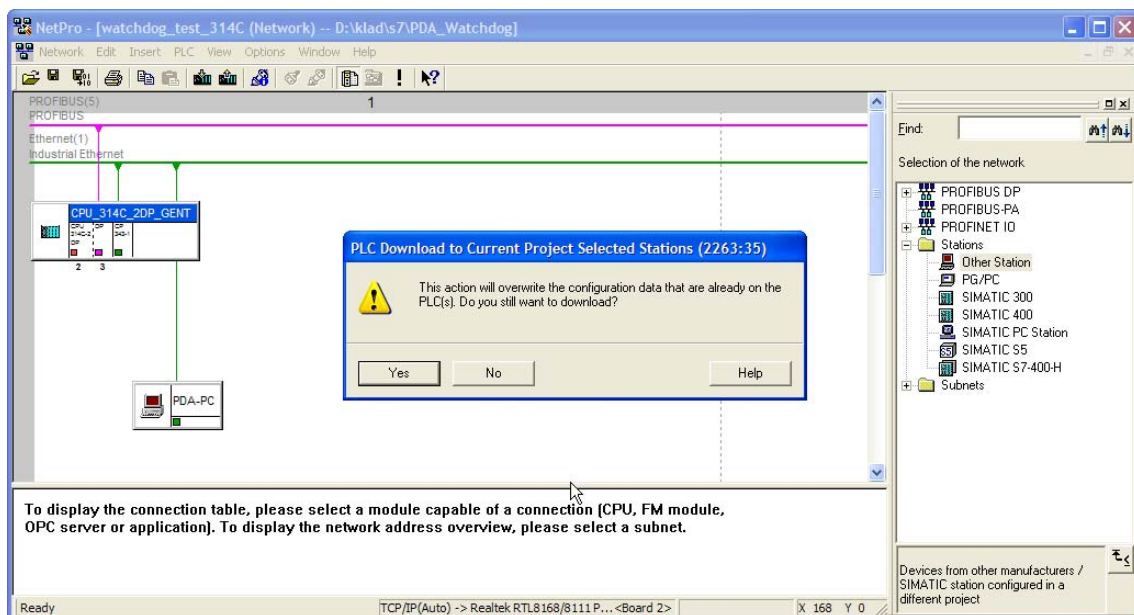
NetPro - [watchdog_test_314C (Network) -- D:\klad\s7\PDA_Watchdog]

Network Edit Insert PLC View Options Window Help

PROFIBUS(5)
PROFIBUS

1

Ethernet(1)
Industrial Ethernet

CPU_314C_2DP_GENT

CPU 314C-2 DP

DP

CP 343-1

2 3

PDA-PC

PLC Download to Current Project Selected Stations (2263:35)

This action will overwrite the configuration data that are already on the PLC(s). Do you still want to download?

Yes No Help

Find:

Selection of the network

PROFIBUS DP
PROFIBUS-PA
PROFINET IO
Stations
Other Station
PG/PC
SIMATIC 300
SIMATIC 400
SIMATIC PC Station
SIMATIC S5
SIMATIC S7-400-H
Subnets

To display the connection table, please select a module capable of a connection (CPU, FM module, OPC server or application). To display the network address overview, please select a subnet.

Devices from other manufacturers / SIMATIC station configured in a different project

Ready

TCP/IP(Auto) -> Realtek RTL8168/8111 P...<Board 2>

X 168 Y 0